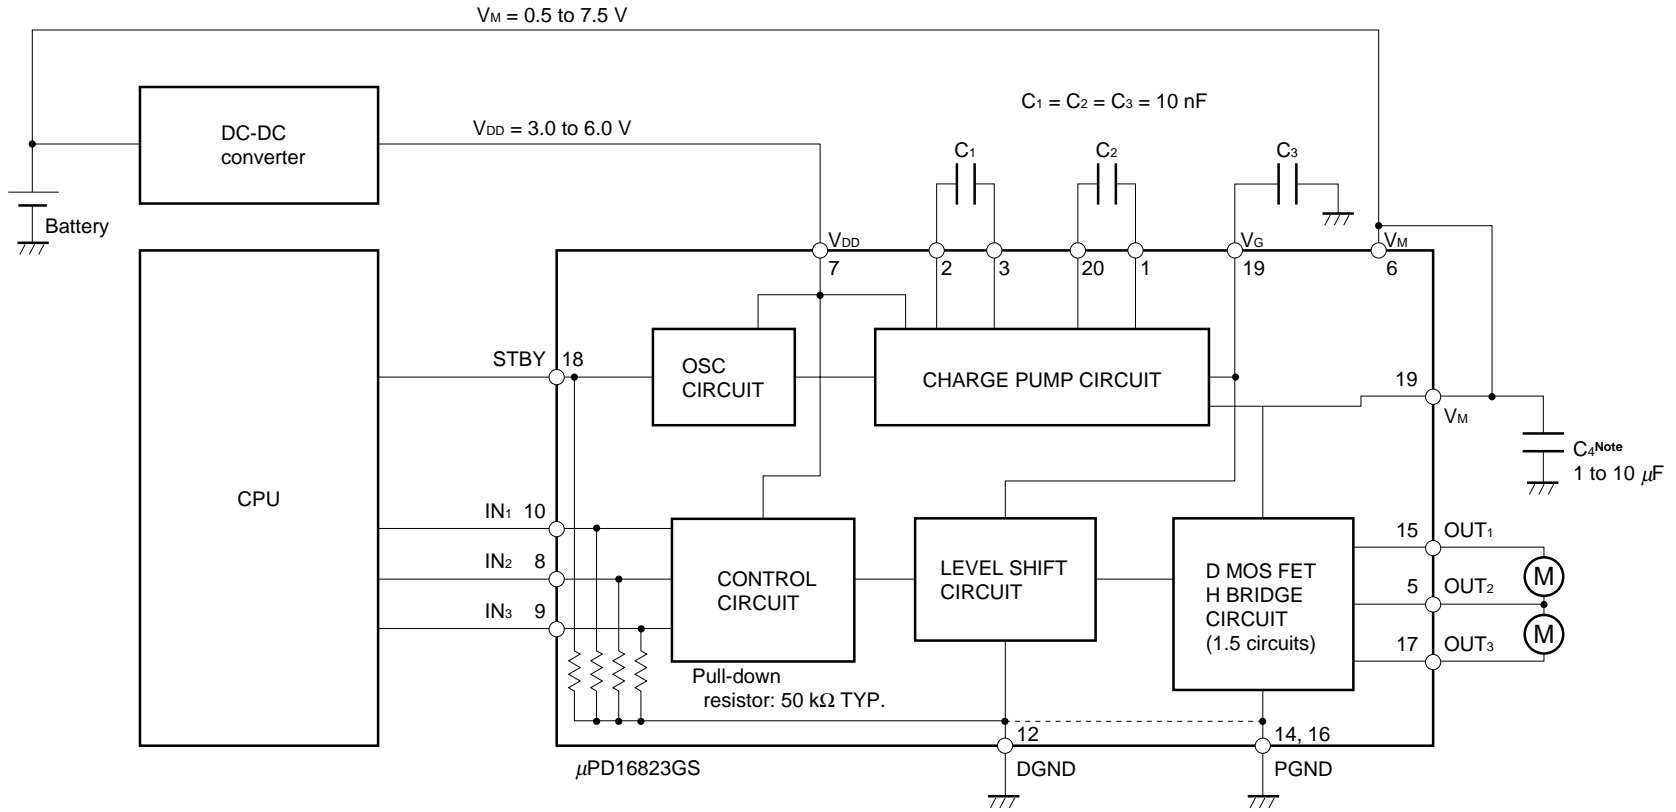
$V_M$ = 0.5 to 7.5 V

DC-DC converter

$V_{DD}$ = 3.0 to 6.0 V

$C_1 = C_2 = C_3$ = 10 nF

Battery

$C_1$ $C_2$ $C_3$

$V_{DD}$ 7 2 3 20 1 $V_G$ 19 $V_M$ 6

CPU

STBY 18

OSC CIRCUIT

CHARGE PUMP CIRCUIT

19 $V_M$

$C_4$ Note 1 to 10 $\mu$F

$IN_1$ 10

$IN_2$ 8

$IN_3$ 9

CONTROL CIRCUIT

LEVEL SHIFT CIRCUIT

D MOS FET H BRIDGE CIRCUIT (1.5 circuits)

15 $OUT_1$

5 $OUT_2$

17 $OUT_3$

M

M

Pull-down resistor: 50 k$\Omega$ TYP.

12 DGND

14, 16 PGND

$\mu$PD16823GS